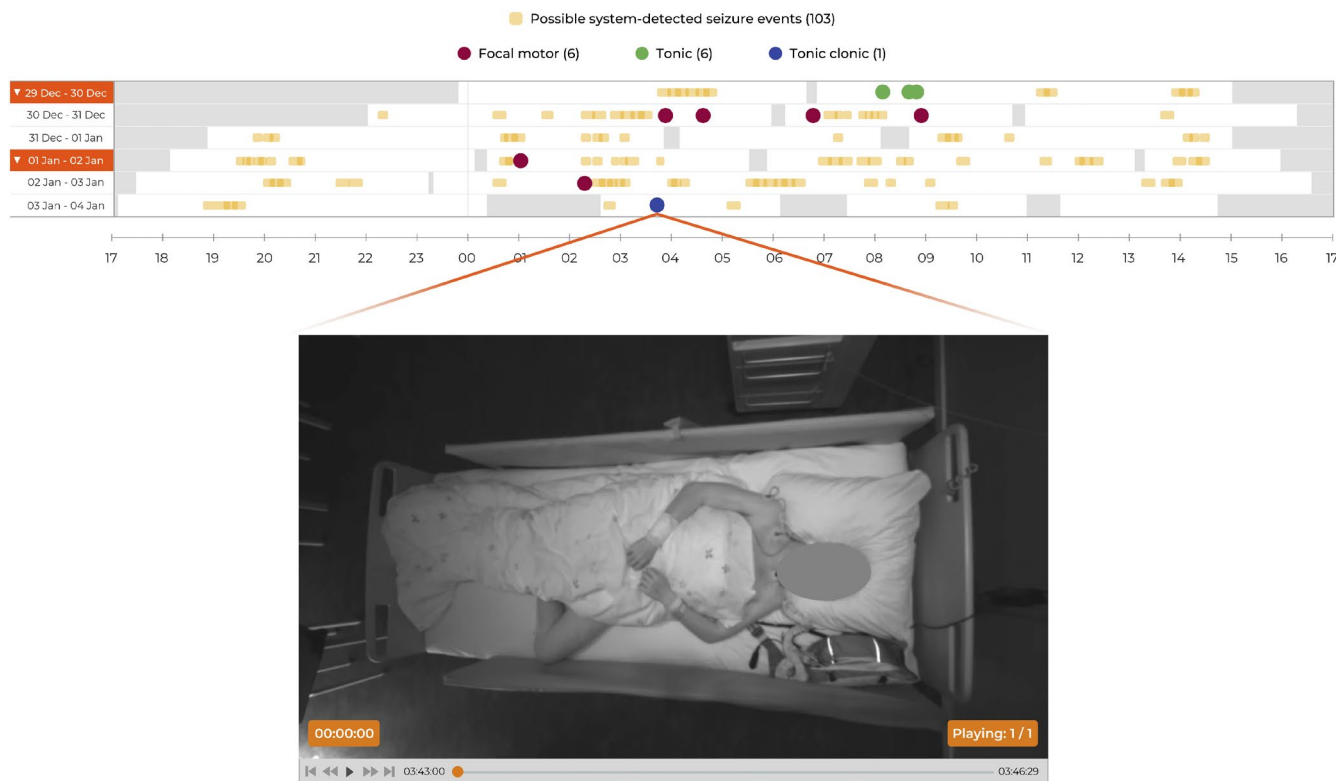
Possible system-detected seizure events (103)

Focal motor (6)   Tonic (6)   Tonic clonic (1)

▼ 29 Dec - 30 Dec
30 Dec - 31 Dec
31 Dec - 01 Jan
▼ 01 Jan - 02 Jan
02 Jan - 03 Jan
03 Jan - 04 Jan

17 18 19 20 21 22 23 00 01 02 03 04 05 06 07 08 09 10 11 12 13 14 15 16 17

00:00:00

Playing: 1 / 1

03:43:00

03:46:29